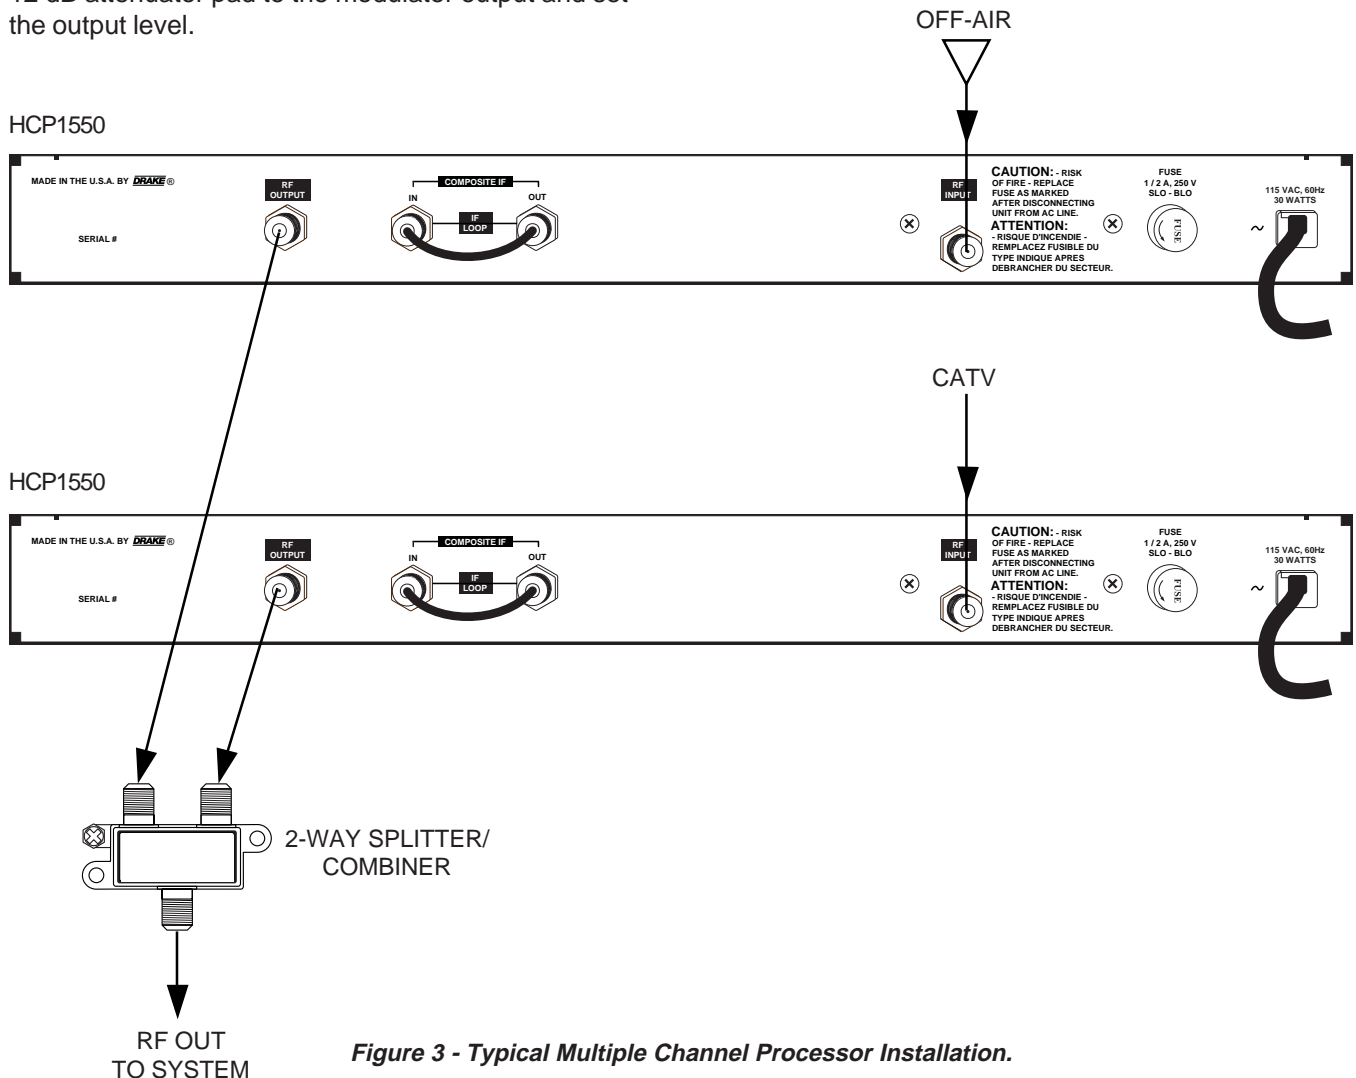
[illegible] dB attenuator pad to the modulator output and set the output level.

OFF-AIR

HCP1550

MADE IN THE U.S.A. BY DRAKE ®

SERIAL #

RF OUTPUT

COMPOSITE IF

IN

OUT

IF LOOP

RF INPUT

CAUTION: - RISK OF FIRE - REPLACE FUSE AS MARKED AFTER DISCONNECTING UNIT FROM AC LINE.
ATTENTION: - RISQUE D'INCENDIE - REMPLACEZ FUSIBLE DU TYPE INDIQUE APRES DEBRANCHER DU SECTEUR.

FUSE
1 / 2 A, 250 V
SLO - BLO

FUSE

115 VAC, 60Hz
30 WATTS

~

CATV

HCP1550

MADE IN THE U.S.A. BY DRAKE ®

SERIAL #

RF OUTPUT

COMPOSITE IF

IN

OUT

IF LOOP

RF INPUT

CAUTION: - RISK OF FIRE - REPLACE FUSE AS MARKED AFTER DISCONNECTING UNIT FROM AC LINE.
ATTENTION: - RISQUE D'INCENDIE - REMPLACEZ FUSIBLE DU TYPE INDIQUE APRES DEBRANCHER DU SECTEUR.

FUSE
1 / 2 A, 250 V
SLO - BLO

FUSE

115 VAC, 60Hz
30 WATTS

~

2-WAY SPLITTER/ COMBINER

RF OUT TO SYSTEM

Figure 3 - Typical Multiple Channel Processor Installation.